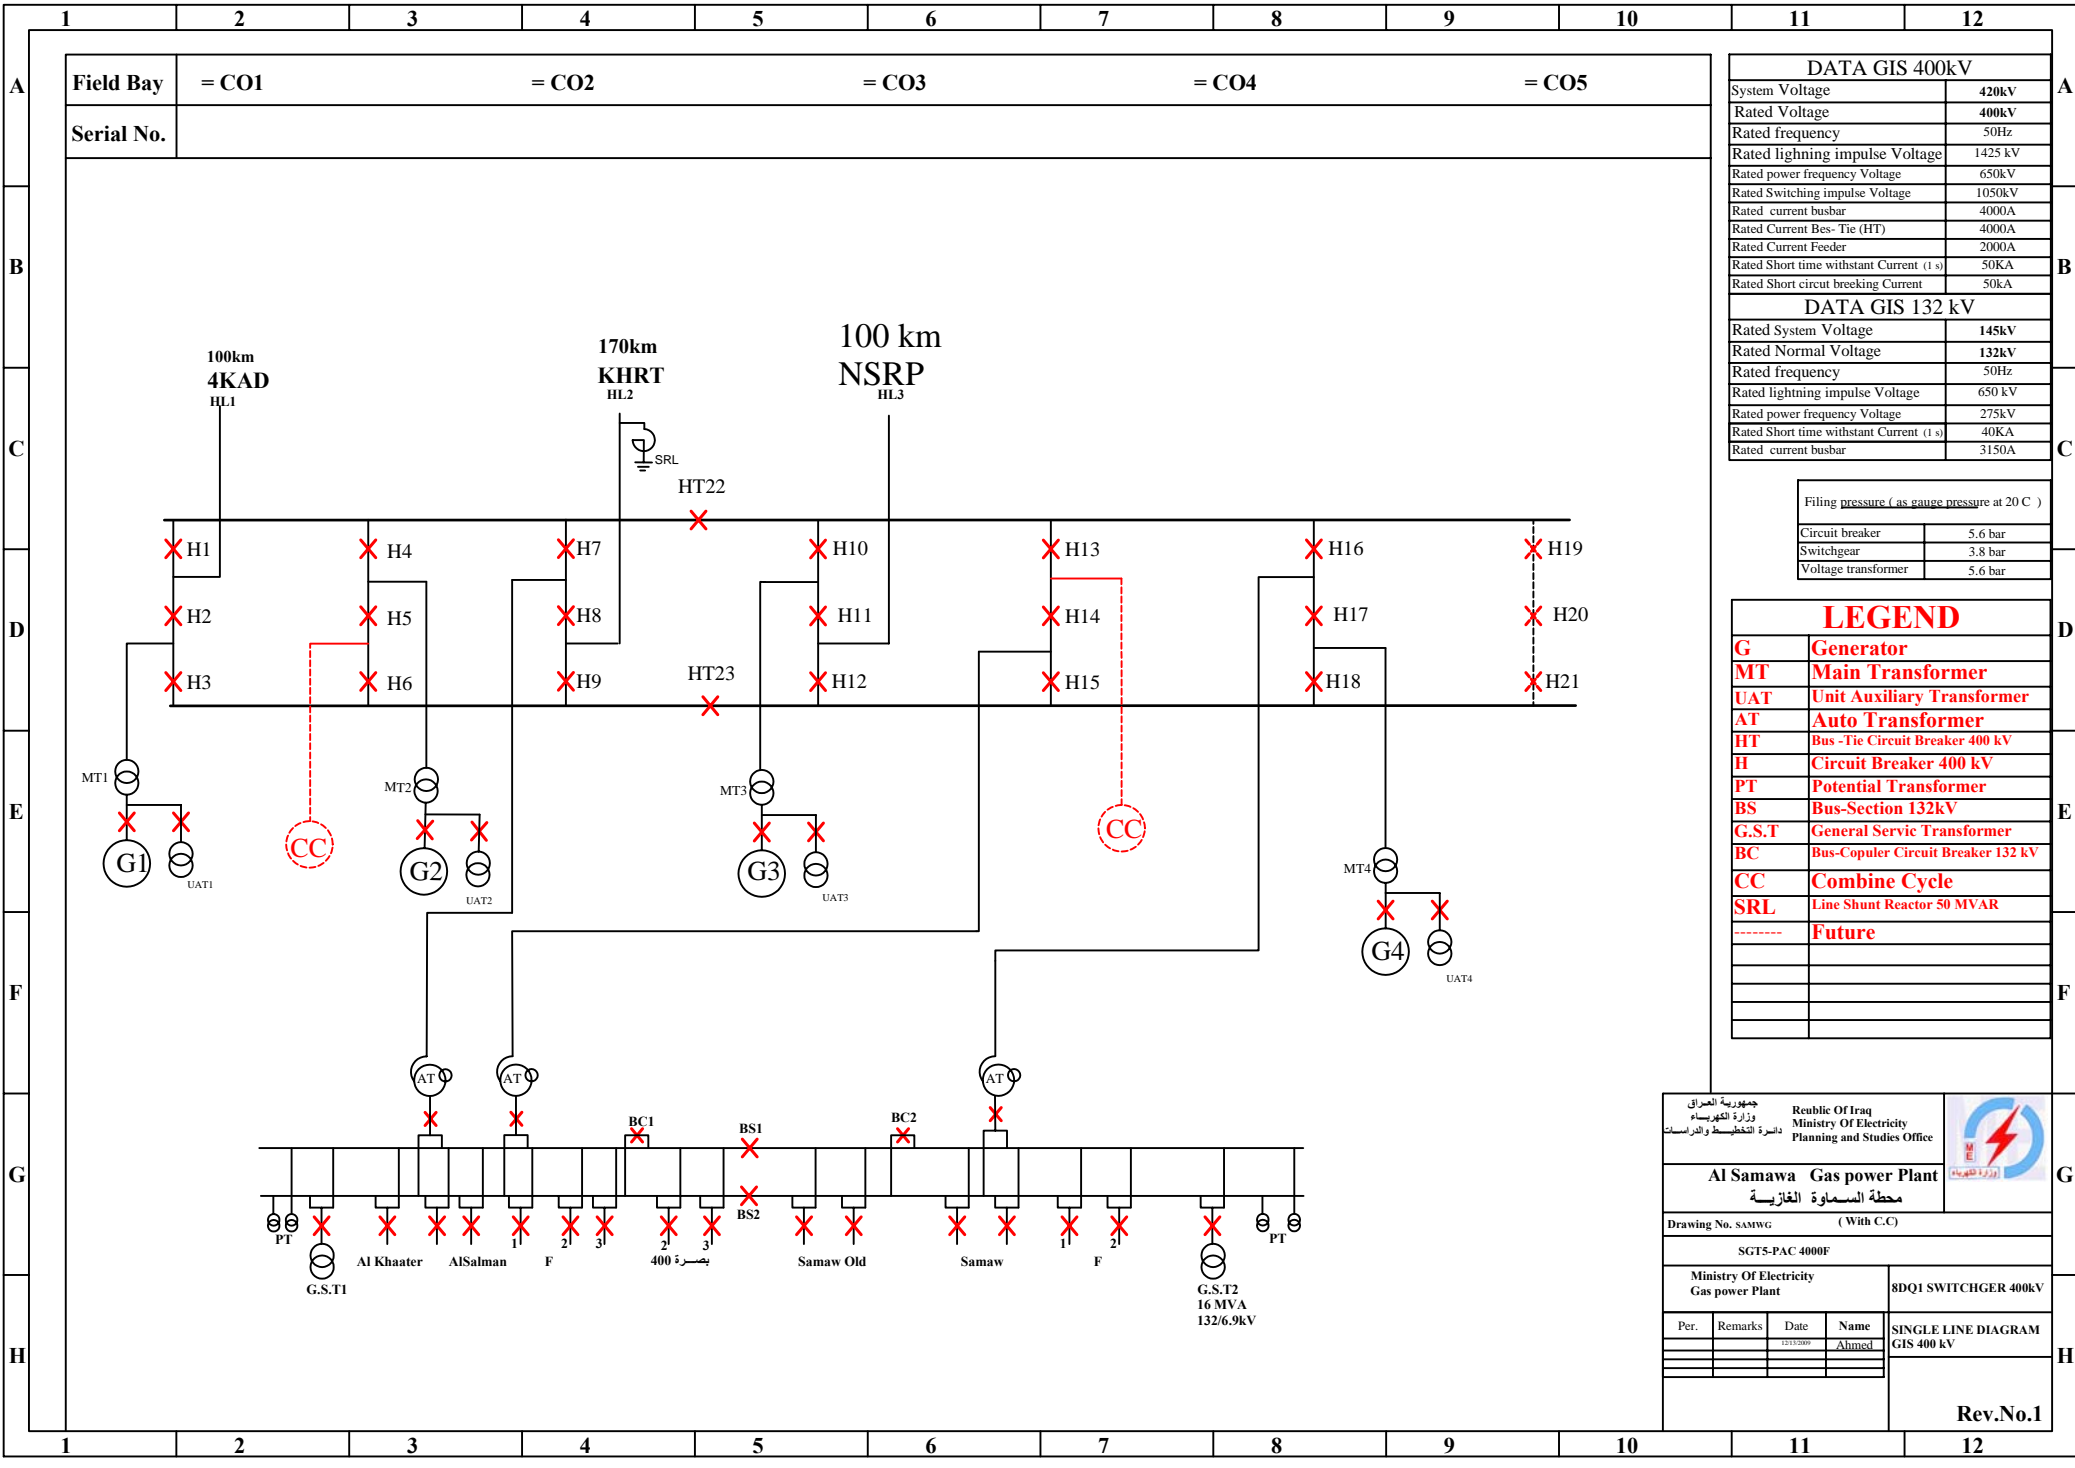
1 2 3 4 5 6 7 8 9 10 11 12

A B C D E F G H

| Field Bay | = CO1 | = CO2 | = CO3 | = CO4 | = CO5 |
|---|---|---|---|---|---|
| Serial No. | | | | | |

| DATA GIS 400kV | |
|---|---|
| System Voltage | 420kV |
| Rated Voltage | 400kV |
| Rated frequency | 50Hz |
| Rated lighning impulse Voltage | 1425 kV |
| Rated power frequency Voltage | 650kV |
| Rated Switching impulse Voltage | 1050kV |
| Rated current busbar | 4000A |
| Rated Current Bes- Tie (HT) | 4000A |
| Rated Current Feeder | 2000A |
| Rated Short time withstant Current (1 s) | 50KA |
| Rated Short circut breeking Current | 50kA |

| DATA GIS 132 kV | |
|---|---|
| Rated System Voltage | 145kV |
| Rated Normal Voltage | 132kV |
| Rated frequency | 50Hz |
| Rated lightning impulse Voltage | 650 kV |
| Rated power frequency Voltage | 275kV |
| Rated Short time withstant Current (1 s) | 40KA |
| Rated current busbar | 3150A |

Filing pressure ( as gauge pressure at 20 C )

| Circuit breaker | 5.6 bar |
|---|---|
| Switchgear | 3.8 bar |
| Voltage transformer | 5.6 bar |

LEGEND

| G | Generator |
|---|---|
| MT | Main Transformer |
| UAT | Unit Auxiliary Transformer |
| AT | Auto Transformer |
| HT | Bus -Tie Circuit Breaker 400 kV |
| H | Circuit Breaker 400 kV |
| PT | Potential Transformer |
| BS | Bus-Section 132kV |
| G.S.T | General Servic Transformer |
| BC | Bus-Copuler Circuit Breaker 132 kV |
| CC | Combine Cycle |
| SRL | Line Shunt Reactor 50 MVAR |
| -------- | Future |

100km 4KAD HL1
170km KHRT HL2
100 km NSRP HL3
SRL
HT22
H1 H4 H7 H10 H13 H16 H19
H2 H5 H8 H11 H14 H17 H20
H3 H6 H9 HT23 H12 H15 H18 H21
MT1 MT2 MT3 MT4
CC CC
G1 UAT1 G2 UAT2 G3 UAT3 G4 UAT4
AT AT AT
BC1 BS1 BC2 BS2
PT PT
G.S.T1
Al Khaater AlSalman F 1 2 3 400 بصــرة 1 2 3 Samaw Old Samaw 1 2 F
G.S.T2 16 MVA 132/6.9kV

جمهورية العراق
وزارة الكهربــاء
دائرة التخطيــط والدراســات
Reublic Of Iraq
Ministry Of Electricity
Planning and Studies Office
Al Samawa Gas power Plant
محطة السـماوة الغازيــة
Drawing No. SAMWG ( With C.C)
SGT5-PAC 4000F
Ministry Of Electricity
Gas power Plant
8DQ1 SWITCHGER 400kV
Per. Remarks Date Name
Ahmed
SINGLE LINE DIAGRAM
GIS 400 kV
Rev.No.1